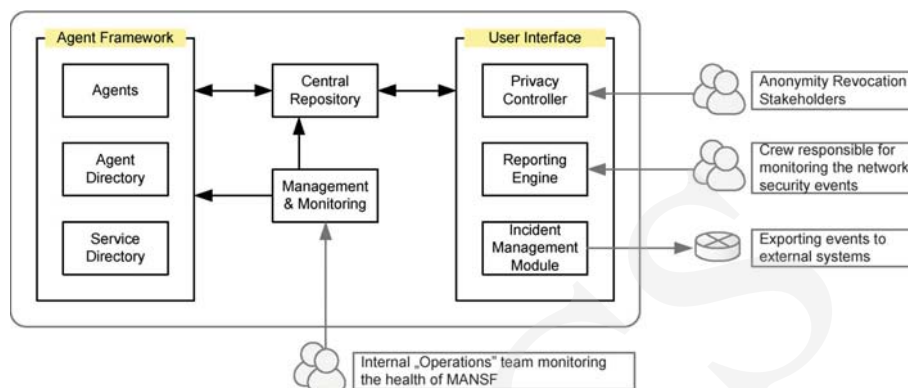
Agent Framework

Agents

Agent Directory

Service Directory

Central Repository

Management & Monitoring

User Interface

Privacy Controller

Reporting Engine

Incident Management Module

Anonymity Revocation Stakeholders

Crew responsible for monitoring the network security events

Exporting events to external systems

Internal „Operations" team monitoring the health of MANSF